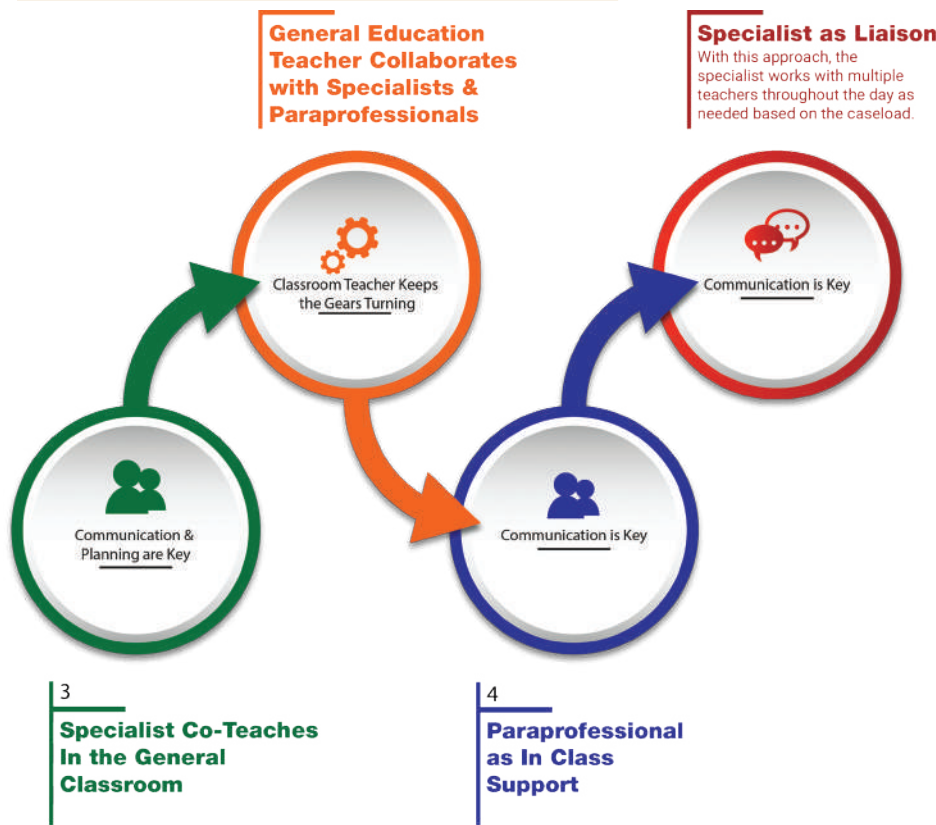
General Education Teacher Collaborates with Specialists & Paraprofessionals

Specialist as Liaison
With this approach, the specialist works with multiple teachers throughout the day as needed based on the caseload.

Classroom Teacher Keeps the Gears Turning

Communication is Key

Communication & Planning are Key

Communication is Key

3
Specialist Co-Teaches In the General Classroom

4
Paraprofessional as In Class Support